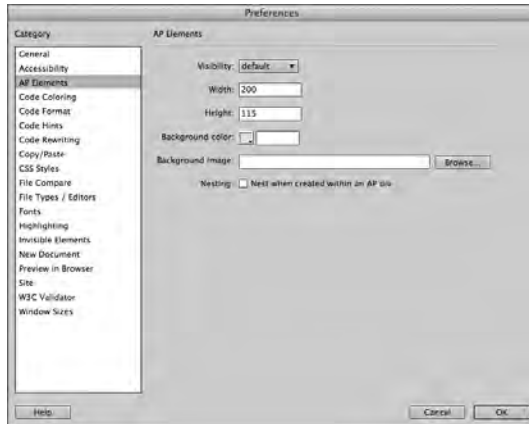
Preferences

Category

General
Accessibility
AP Elements
Code Coloring
Code Format
Code Hints
Code Rewriting
Copy/Paste
CSS Styles
File Compare
File Types / Editors
Fonts
Highlighting
Invisible Elements
New Document
Preview in Browser
Site
W3C Validator
Window Sizes

AP Elements

Visibility: default

Width: 200

Height: 115

Background color:

Background image:

Browse...

Nesting: Nest when created within an AP div

Help

Cancel

OK